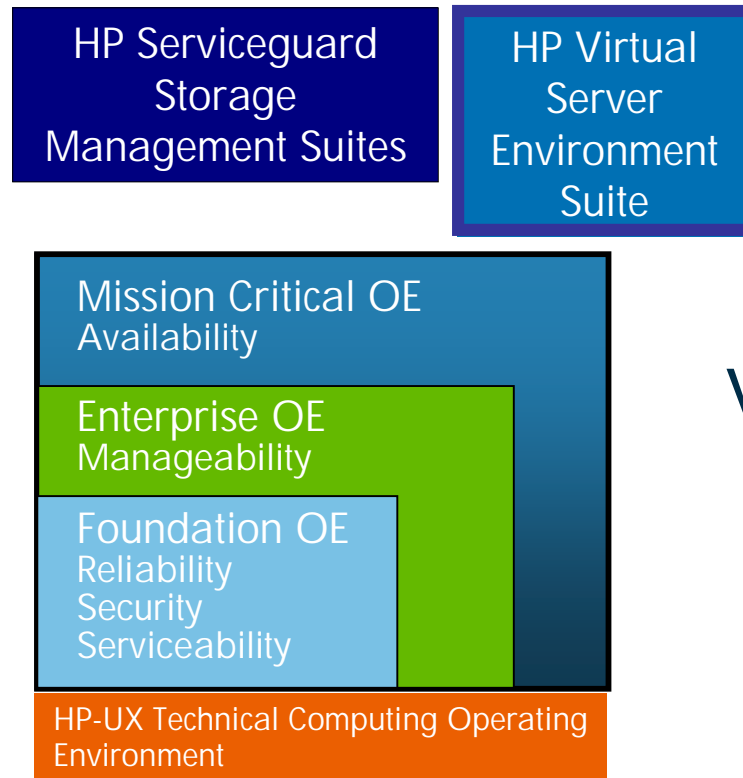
HP Serviceguard Storage Management Suites

HP Virtual Server Environment Suite

Mission Critical OE
Availability

Enterprise OE
Manageability

Foundation OE
Reliability
Security
Serviceability

HP-UX Technical Computing Operating Environment

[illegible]